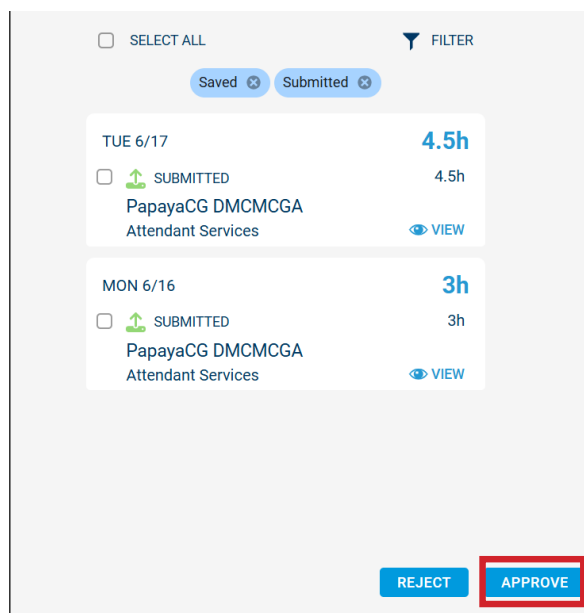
SELECT ALL

FILTER

Saved

Submitted

TUE 6/17

4.5h

SUBMITTED

4.5h

PapayaCG DMCMCGA

Attendant Services

VIEW

MON 6/16

3h

SUBMITTED

3h

PapayaCG DMCMCGA

Attendant Services

VIEW

REJECT

APPROVE